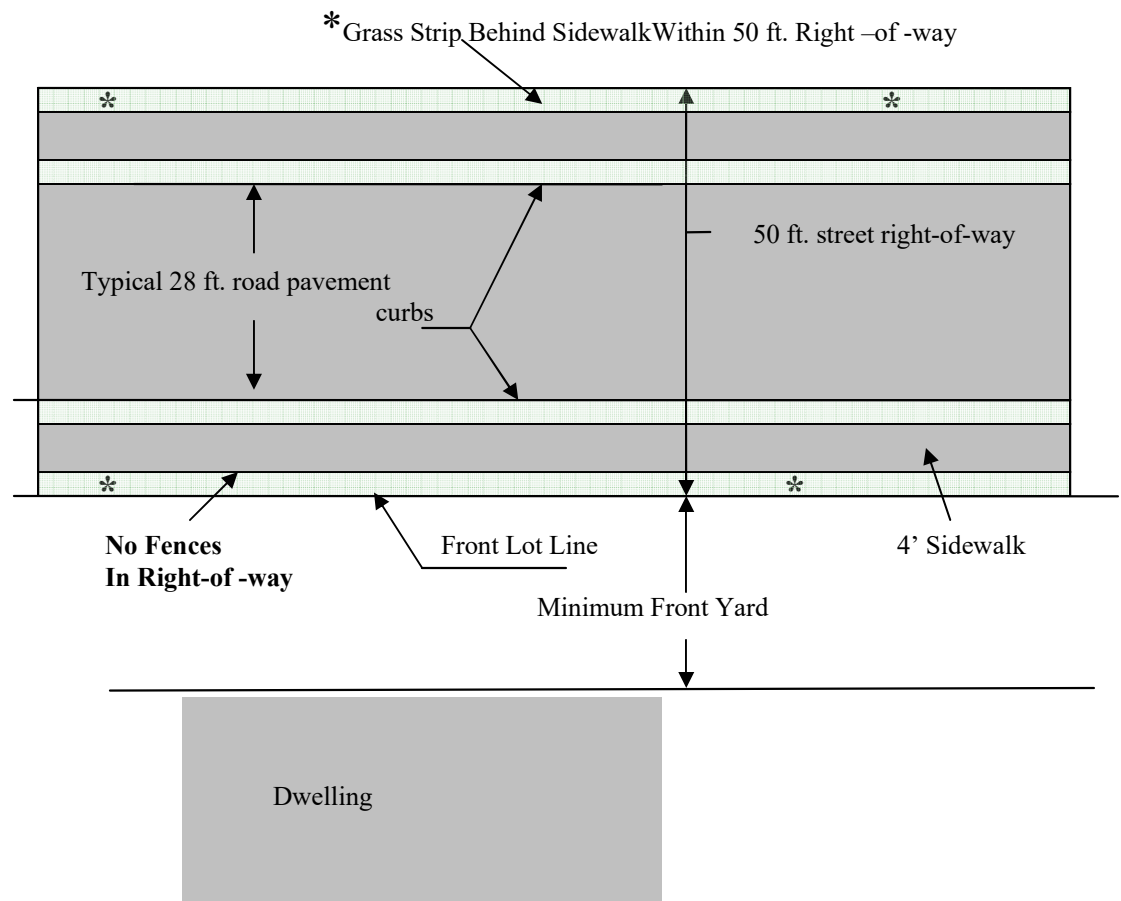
*Grass Strip Behind SidewalkWithin 50 ft. Right –of -way

*

*

50 ft. street right-of-way

Typical 28 ft. road pavement

curbs

*

*

**No Fences In Right-of -way**

Front Lot Line

4' Sidewalk

Minimum Front Yard

Dwelling